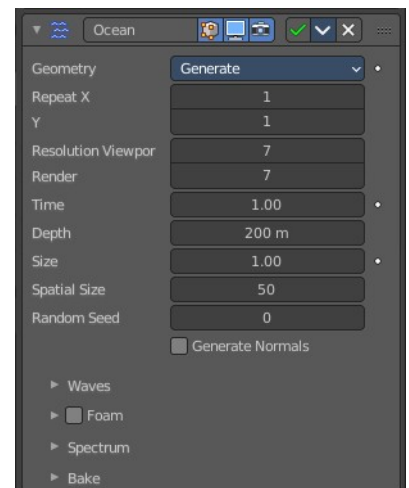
Ocean

| | |
|---|---|
| Geometry | Generate |
| Repeat X | 1 |
| Y | 1 |
| Resolution Viewpor | 7 |
| Render | 7 |
| Time | 1.00 |
| Depth | 200 m |
| Size | 1.00 |
| Spatial Size | 50 |
| Random Seed | 0 |

Generate Normals

Waves

Foam

Spectrum

Bake